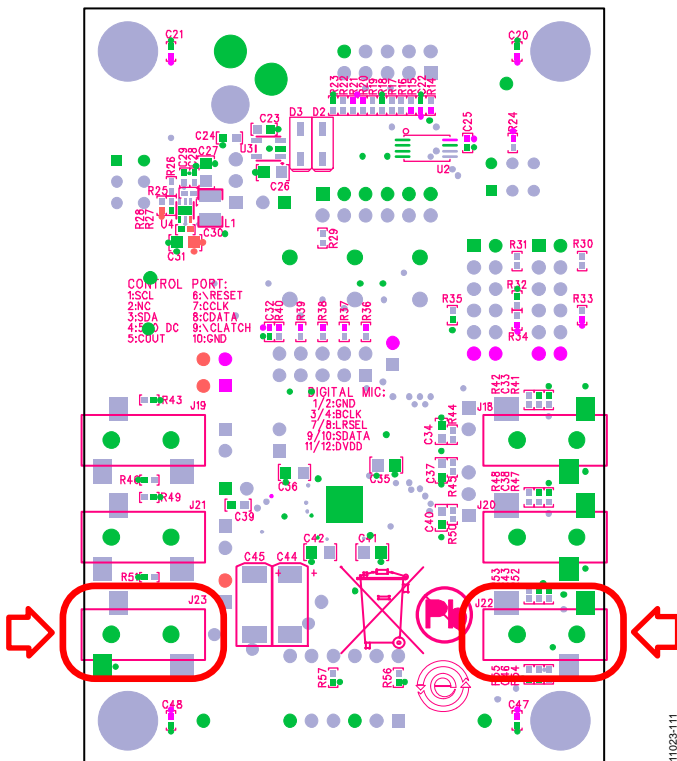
C21
C20
R23 R22 R21 R20 R19 R18 R17 R16 R15 R14
D3 D2
C23
C24
C25
R24
C27
U3
R26
C26
U2
R25
R28 R27
U1
L1
C30
C31
R29
R31
R30
CONTROL PORT:
1:SCL 6:\RESET
2:NC 7:CCLK
3:SDA 8:CDATA
4:5V DC 9:\CLATCH
5:COUT 10:GND
R35
R32
R33
R34
R12 R40 R39 R38 R37 R36
DIGITAL MIC:
1/2:GND
3/4:BCLK
7/8:LRSEL
9/10:SDATA
11/12:DVDD
R43
J19
R42 R41
J18
C34
R44
C37
R45
R46
R49
C36
C35
R48 R47
J21
C39
J20
C40
R50
C42
C41
C45
C44
R51
J23
R53 R52
J22
R57
R56
R55 R54
C48
C47
11023-111